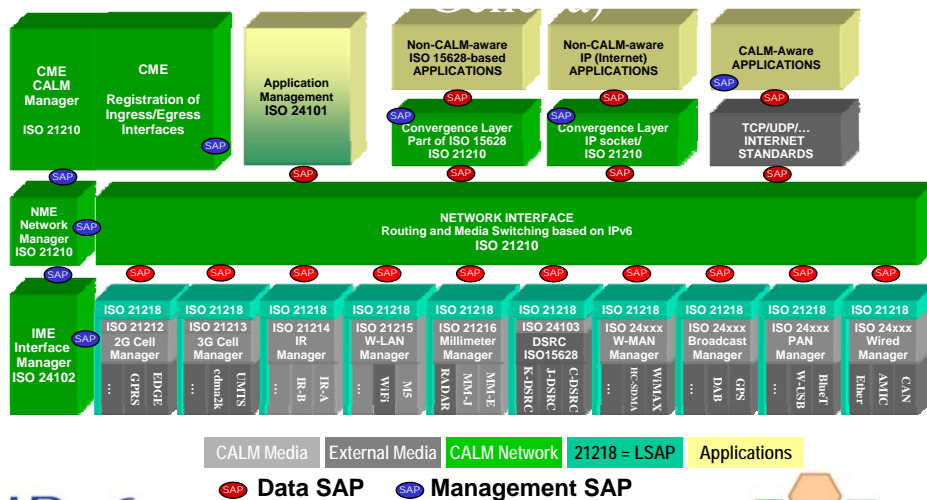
CME
CALM
Manager
ISO 21210

CME
Registration of Ingress/Egress Interfaces

SAP

Application Management
ISO 24101

Non-CALM-aware
ISO 15628-based
APPLICATIONS

SAP

Non-CALM-aware
IP (Internet)
APPLICATIONS

SAP

CALM-Aware
APPLICATIONS

SAP

SAP

SAP

Convergence Layer
Part of ISO 15628
ISO 21210

SAP

Convergence Layer
IP socket/
ISO 21210

TCP/UDP/…
INTERNET
STANDARDS

SAP

SAP

SAP

SAP

SAP

NME
Network
Manager
ISO 21210

SAP

NETWORK INTERFACE
Routing and Media Switching based on IPv6
ISO 21210

SAP

SAP SAP SAP SAP SAP SAP SAP SAP SAP SAP

IME
Interface
Manager
ISO 24102

SAP

| ISO 21218 | ISO 21218 | ISO 21218 | ISO 21218 | ISO 21218 | ISO 21218 | ISO 21218 | ISO 21218 | ISO 21218 | ISO 21218 |
|---|---|---|---|---|---|---|---|---|---|
| ISO 21212 2G Cell Manager | ISO 21213 3G Cell Manager | ISO 21214 IR Manager | ISO 21215 W-LAN Manager | ISO 21216 Millimeter Manager | ISO 24103 DSRC ISO15628 | ISO 24xxx W-MAN Manager | ISO 24xxx Broadcast Manager | ISO 24xxx PAN Manager | ISO 24xxx Wired Manager |
| … GPRS EDGE | … cdma2k UMTS | … IR-B IR-A | … WiFi M5 | RADAR MM-J MM-E | K-DSRC J-DSRC C-DSRC | … HC-SDMA WiMAX | … DAB GPS | … W-USB BlueT | Ether AMIC CAN |

CALM Media | External Media | CALM Network | 21218 = LSAP | Applications

SAP Data SAP   SAP Management SAP